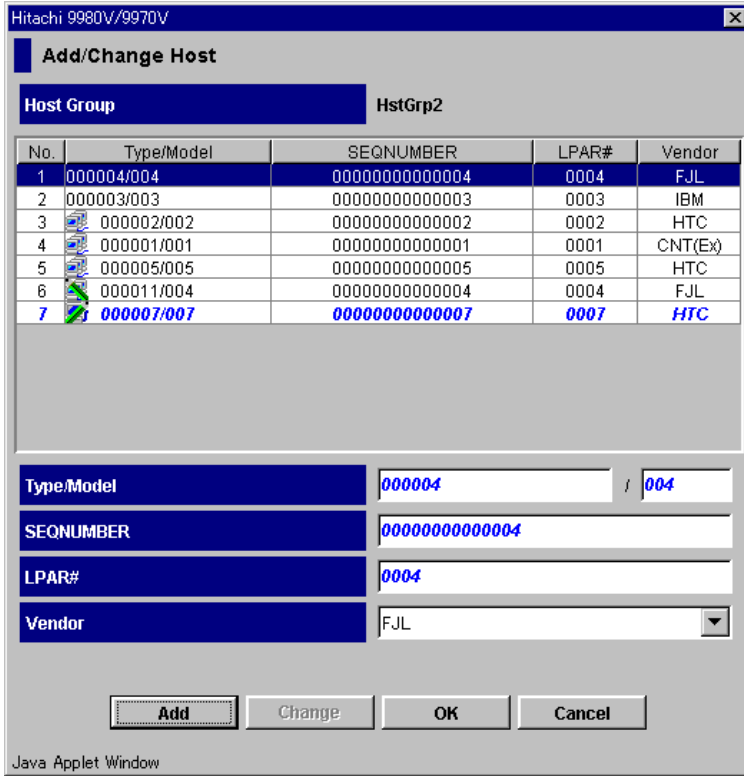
Hitachi 9980V/9970V

Add/Change Host

Host Group HstGrp2

| No. | Type/Model | SEQNUMBER | LPAR# | Vendor |
|---|---|---|---|---|
| 1 | 000004/004 | 00000000000004 | 0004 | FJL |
| 2 | 000003/003 | 00000000000003 | 0003 | IBM |
| 3 | 000002/002 | 00000000000002 | 0002 | HTC |
| 4 | 000001/001 | 00000000000001 | 0001 | CNT(Ex) |
| 5 | 000005/005 | 00000000000005 | 0005 | HTC |
| 6 | 000011/004 | 00000000000004 | 0004 | FJL |
| 7 | 000007/007 | 00000000000007 | 0007 | HTC |

Type/Model 000004 / 004

SEQNUMBER 00000000000004

LPAR# 0004

Vendor FJL

Add Change OK Cancel

Java Applet Window